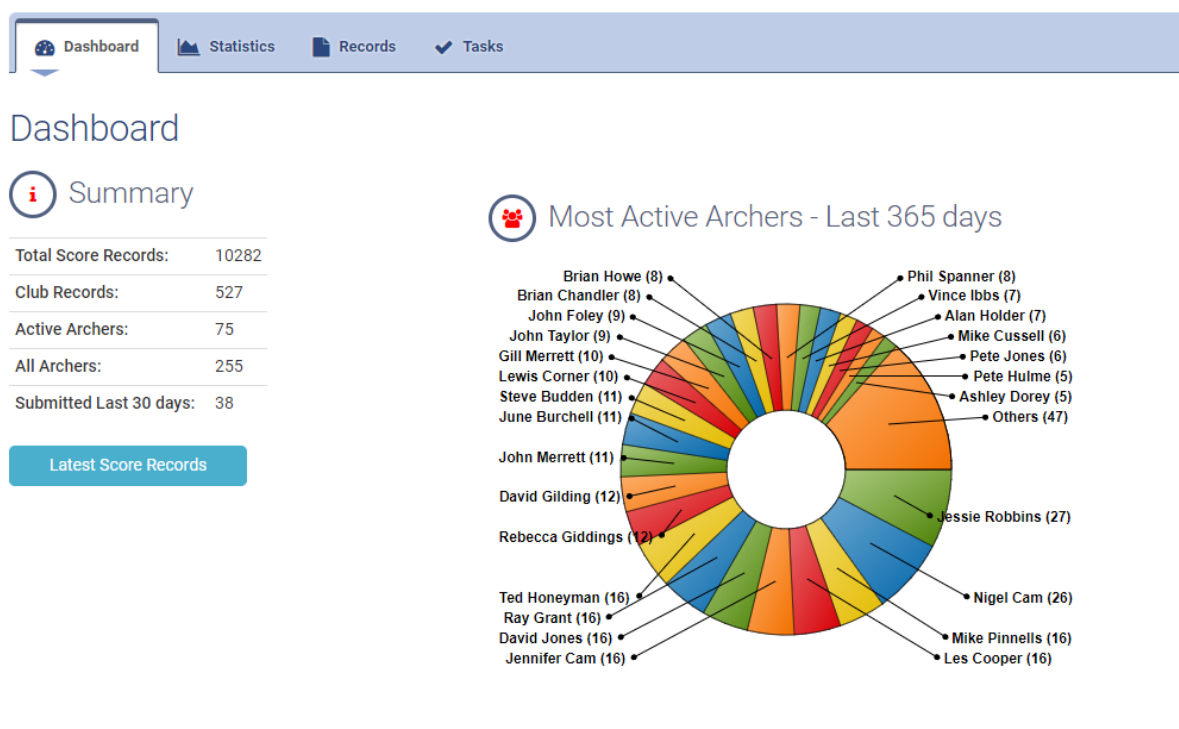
Dashboard Statistics Records Tasks

Dashboard

Summary

| Total Score Records: | 10282 |
|---|---|
| Club Records: | 527 |
| Active Archers: | 75 |
| All Archers: | 255 |
| Submitted Last 30 days: | 38 |

Latest Score Records

Most Active Archers - Last 365 days

Brian Howe (8)
Brian Chandler (8)
John Foley (9)
John Taylor (9)
Gill Merrett (10)
Lewis Corner (10)
Steve Budden (11)
June Burchell (11)
John Merrett (11)
David Gilding (12)
Rebecca Giddings (12)
Ted Honeyman (16)
Ray Grant (16)
David Jones (16)
Jennifer Cam (16)
Phil Spanner (8)
Vince Ibbs (7)
Alan Holder (7)
Mike Cussell (6)
Pete Jones (6)
Pete Hulme (5)
Ashley Dorey (5)
Others (47)
Jessie Robbins (27)
Nigel Cam (26)
Mike Pinnells (16)
Les Cooper (16)